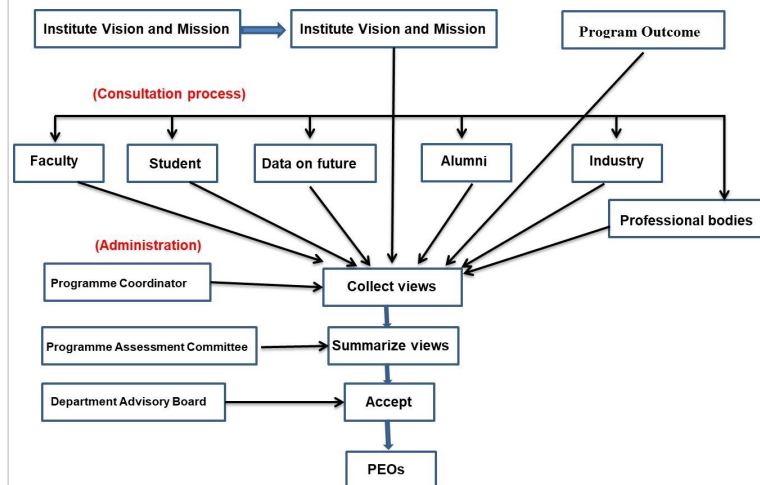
Institute Vision and Mission

Institute Vision and Mission

Program Outcome

(Consultation process)

Faculty

Student

Data on future

Alumni

Industry

Professional bodies

(Administration)

Programme Coordinator

Collect views

Programme Assessment Committee

Summarize views

Department Advisory Board

Accept

PEOs